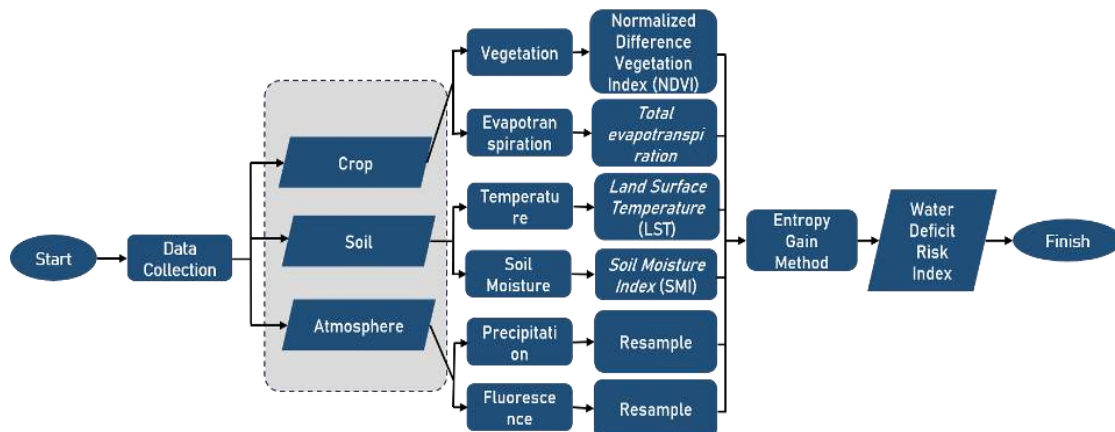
Start

Data Collection

Crop

Soil

Atmosphere

Vegetation

Evapotranspiration

Temperature

Soil Moisture

Precipitation

Fluorescence

Normalized Difference Vegetation Index (NDVI)

Total evapotranspiration

Land Surface Temperature (LST)

Soil Moisture Index (SMI)

Resample

Resample

Entropy Gain Method

Water Deficit Risk Index

Finish